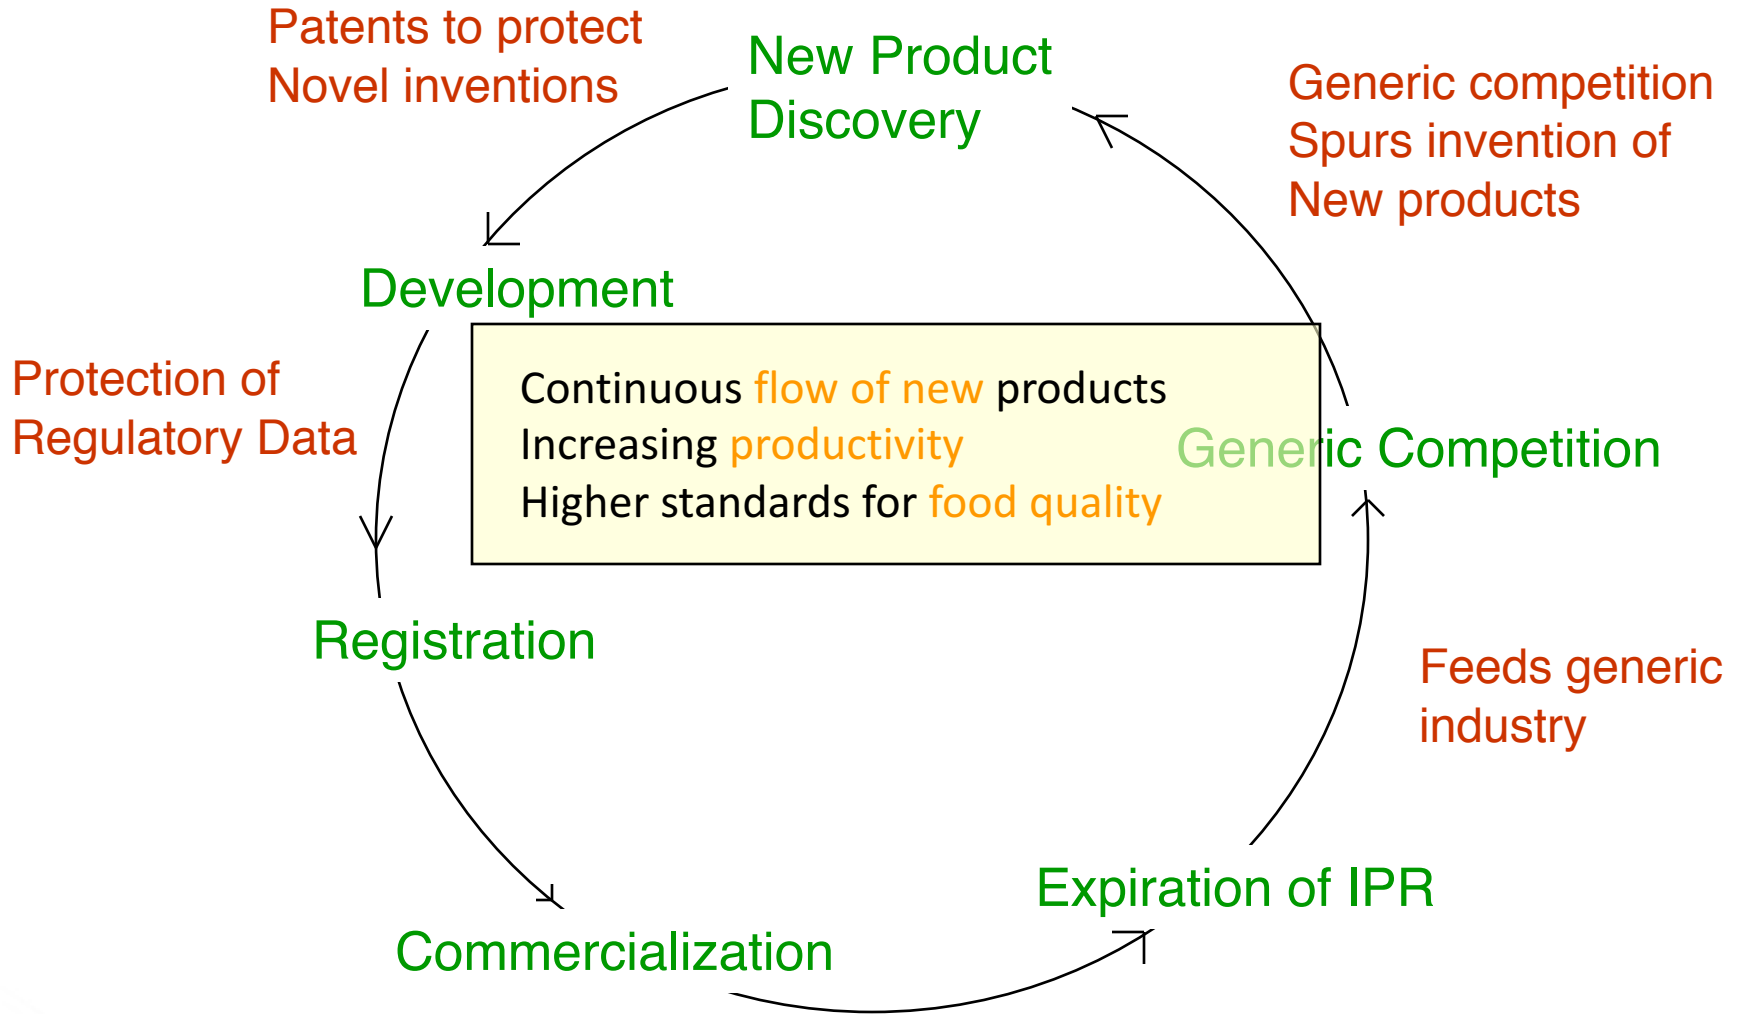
Patents to protect Novel inventions

New Product Discovery

Generic competition Spurs invention of New products

Development

Protection of Regulatory Data

Continuous flow of new products
Increasing productivity
Higher standards for food quality

Generic Competition

Registration

Feeds generic industry

Expiration of IPR

Commercialization